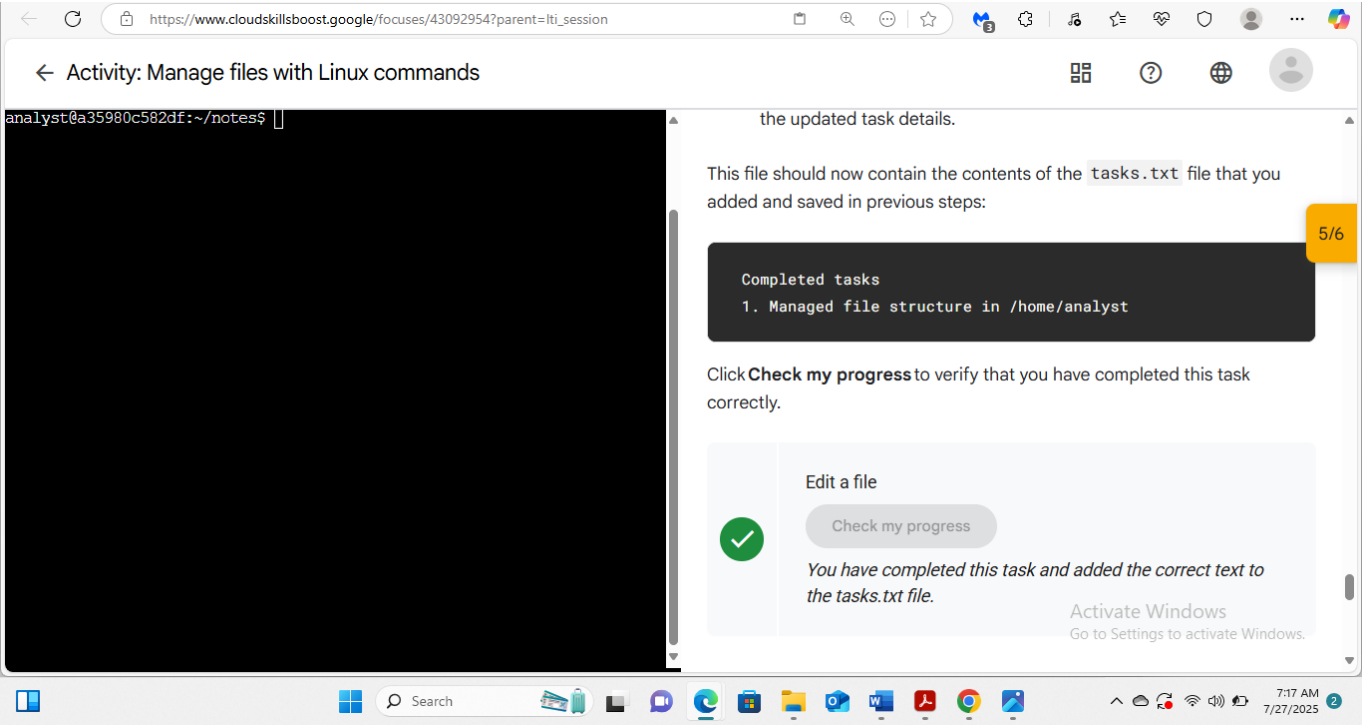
https://www.cloudskillsboost.google/focuses/43092954?parent=lti_session

Activity: Manage files with Linux commands

analyst@a35980c582df:~/notes$

the updated task details.

This file should now contain the contents of the tasks.txt file that you added and saved in previous steps:

5/6

Completed tasks
1. Managed file structure in /home/analyst

Click **Check my progress** to verify that you have completed this task correctly.

Edit a file

Check my progress

*You have completed this task and added the correct text to the tasks.txt file.*

Activate Windows
Go to Settings to activate Windows.

Search

7:17 AM
7/27/2025

2